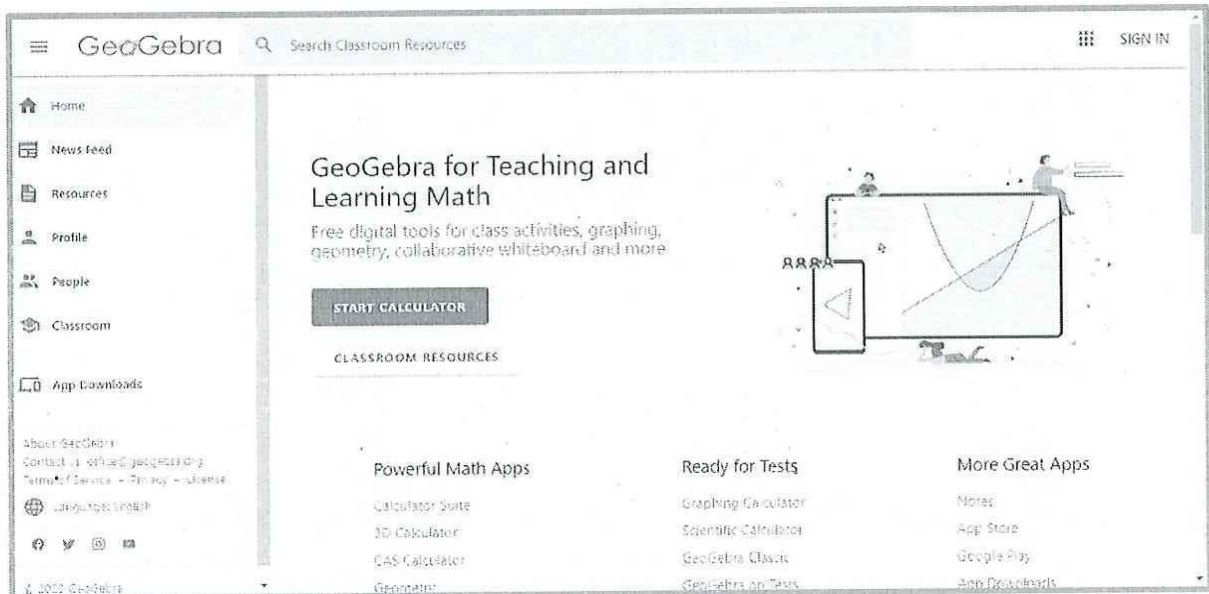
GeoGebra

Search Classroom Resources

SIGN IN

Home

News Feed

Resources

Profile

People

Classroom

App Downloads

About GeoGebra
Contact us: office@geogebra.org
Terms of Service – Privacy – License

Language: English

© 2022 GeoGebra

GeoGebra for Teaching and Learning Math

Free digital tools for class activities, graphing, geometry, collaborative whiteboard and more

START CALCULATOR

CLASSROOM RESOURCES

Powerful Math Apps

Calculator Suite

3D Calculator

CAS Calculator

Geometry

Ready for Tests

Graphing Calculator

Scientific Calculator

GeoGebra Classic

GeoGebra on Tests

More Great Apps

Notes

App Store

Google Play

App Downloads